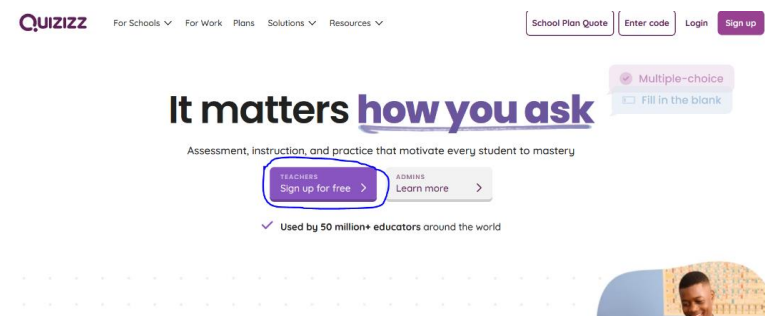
QUIZIZZ For Schools For Work Plans Solutions Resources School Plan Quote Enter code Login Sign up

Multiple-choice
Fill in the blank

It matters how you ask

Assessment, instruction, and practice that motivate every student to mastery

TEACHERS
Sign up for free

ADMINS
Learn more

Used by 50 million+ educators around the world